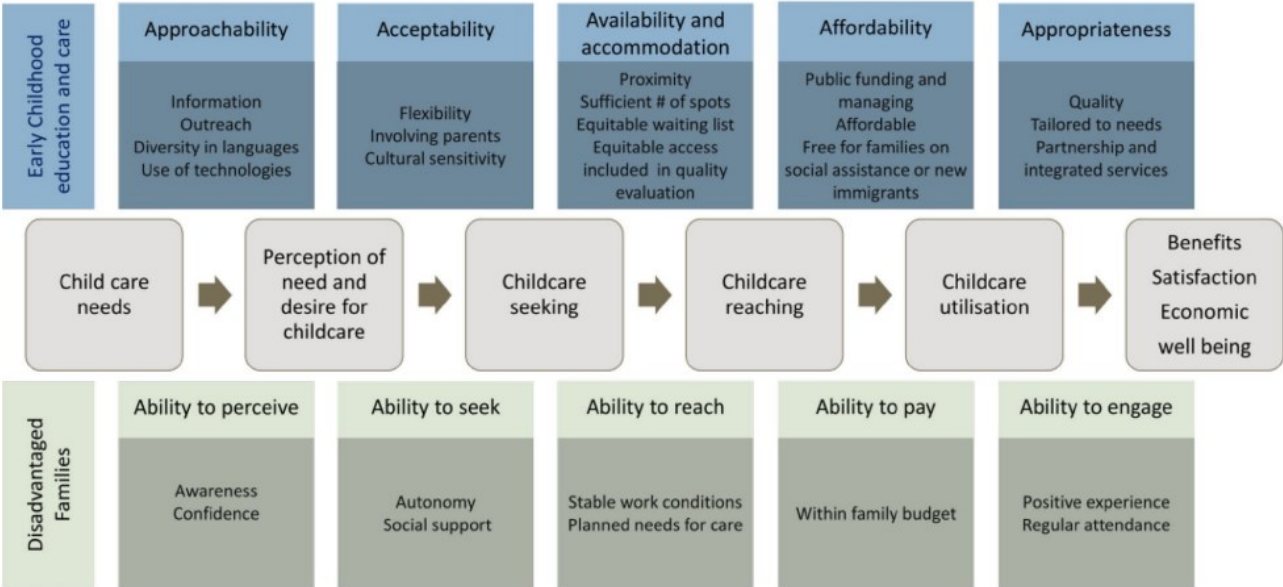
Early Childhood education and care

Approachability

Information
Outreach
Diversity in languages
Use of technologies

Acceptability

Flexibility
Involving parents
Cultural sensitivity

Availability and accommodation

Proximity
Sufficient # of spots
Equitable waiting list
Equitable access included in quality evaluation

Affordability

Public funding and managing
Affordable
Free for families on social assistance or new immigrants

Appropriateness

Quality
Tailored to needs
Partnership and integrated services

Child care needs

Perception of need and desire for childcare

Childcare seeking

Childcare reaching

Childcare utilisation

Benefits
Satisfaction
Economic well being

Disadvantaged Families

Ability to perceive

Awareness
Confidence

Ability to seek

Autonomy
Social support

Ability to reach

Stable work conditions
Planned needs for care

Ability to pay

Within family budget

Ability to engage

Positive experience
Regular attendance